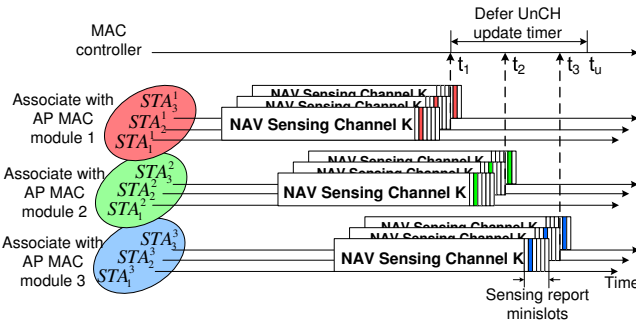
MAC controller

Defer UnCH update timer

$t_1$ $t_2$ $t_3$ $t_u$

Associate with AP MAC module 1

$STA_3^1$
$STA_2^1$
$STA_1^1$

NAV Sensing Channel K
NAV Sensing Channel K
NAV Sensing Channel K

Associate with AP MAC module 2

$STA_3^2$
$STA_2^2$
$STA_1^2$

NAV Sensing Channel K
NAV Sensing Channel K
NAV Sensing Channel K

Associate with AP MAC module 3

$STA_3^3$
$STA_2^3$
$STA_1^3$

NAV Sensing Channel K
NAV Sensing Channel K
NAV Sensing Channel K

Time

Sensing report minislots